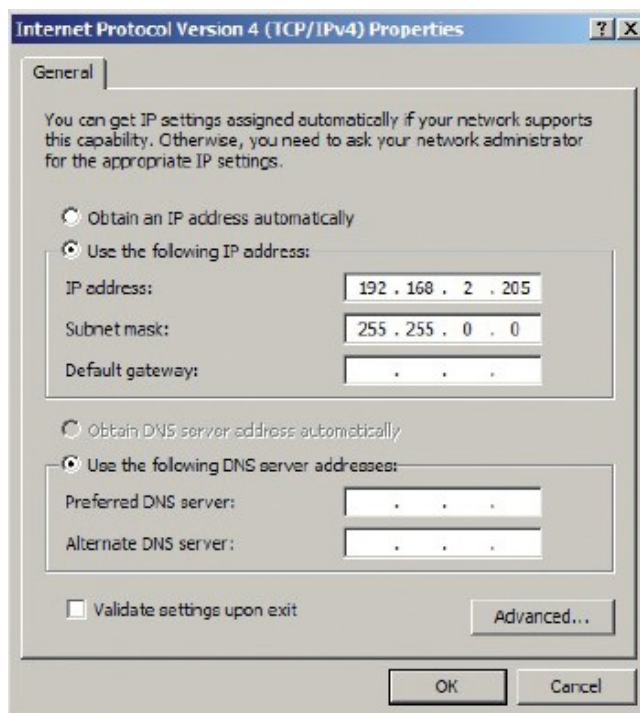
Internet Protocol Version 4 (TCP/IPv4) Properties ? X

General

You can get IP settings assigned automatically if your network supports this capability. Otherwise, you need to ask your network administrator for the appropriate IP settings.

Obtain an IP address automatically

Use the following IP address:

IP address: 192 . 168 . 2 . 205

Subnet mask: 255 . 255 . 0 . 0

Default gateway: . . .

Obtain DNS server address automatically

Use the following DNS server addresses:

Preferred DNS server: . . .

Alternate DNS server: . . .

Validate settings upon exit

Advanced...

OK

Cancel